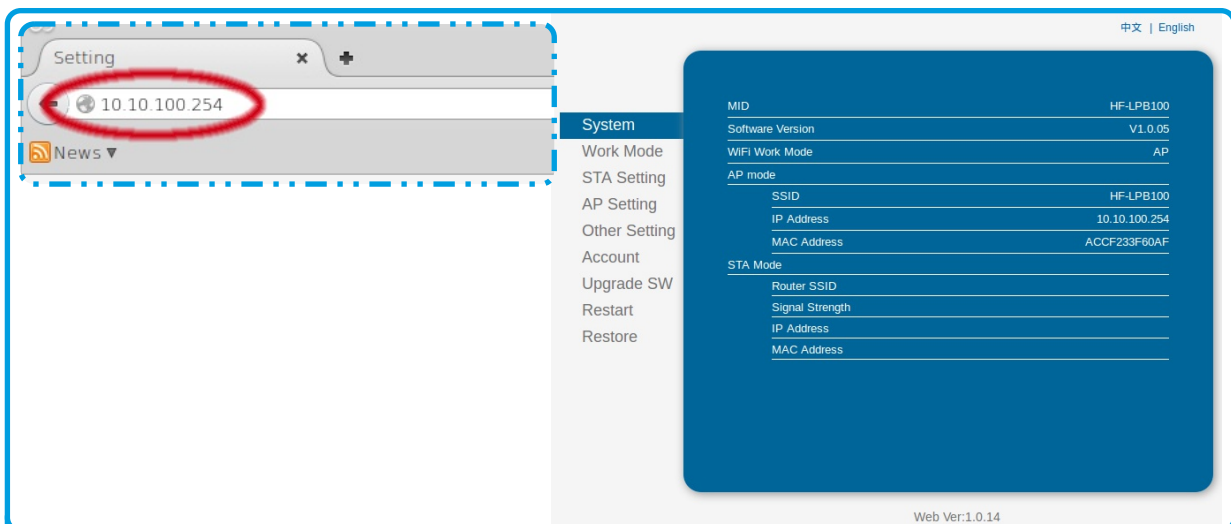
Setting ×

10.10.100.254

News ▾

中文 | English

System
Work Mode
STA Setting
AP Setting
Other Setting
Account
Upgrade SW
Restart
Restore

| | |
|---|---|
| MID | HF-LPB100 |
| Software Version | V1.0.05 |
| WiFi Work Mode | AP |
| AP mode | |
| SSID | HF-LPB100 |
| IP Address | 10.10.100.254 |
| MAC Address | ACCF233F60AF |
| STA Mode | |
| Router SSID | |
| Signal Strength | |
| IP Address | |
| MAC Address | |

Web Ver:1.0.14